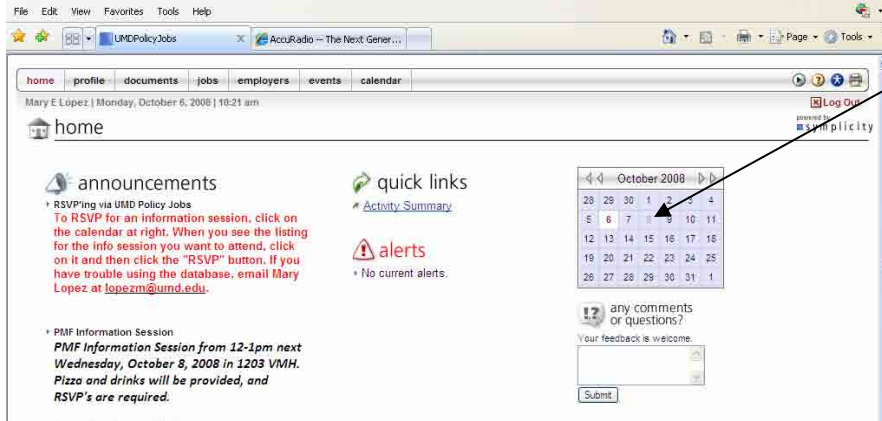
File Edit View Favorites Tools Help

UMDPolicyJobs | AccuRadio -- The Next Gener...

Page ▾ Tools ▾

home | profile | documents | jobs | employers | events | calendar

Mary E Lopez | Monday, October 6, 2008 | 10:21 am

Log Out

powered by symplicity

home

announcements

RSVP'ing via UMD Policy Jobs
To RSVP for an information session, click on the calendar at right. When you see the listing for the info session you want to attend, click on it and then click the "RSVP" button. If you have trouble using the database, email Mary Lopez at lopezm@umd.edu.

PMF Information Session
PMF Information Session from 12-1pm next Wednesday, October 8, 2008 in 1203 VMH. Pizza and drinks will be provided, and RSVP's are required.

quick links

Activity Summary

alerts

No current alerts.

| October 2008 | | | | | | |
|---|---|---|---|---|---|---|
| 28 | 29 | 30 | 1 | 2 | 3 | 4 |
| 5 | 6 | 7 | 8 | 9 | 10 | 11 |
| 12 | 13 | 14 | 15 | 16 | 17 | 18 |
| 19 | 20 | 21 | 22 | 23 | 24 | 25 |
| 26 | 27 | 28 | 29 | 30 | 31 | 1 |

any comments or questions?

Your feedback is welcome.

Submit